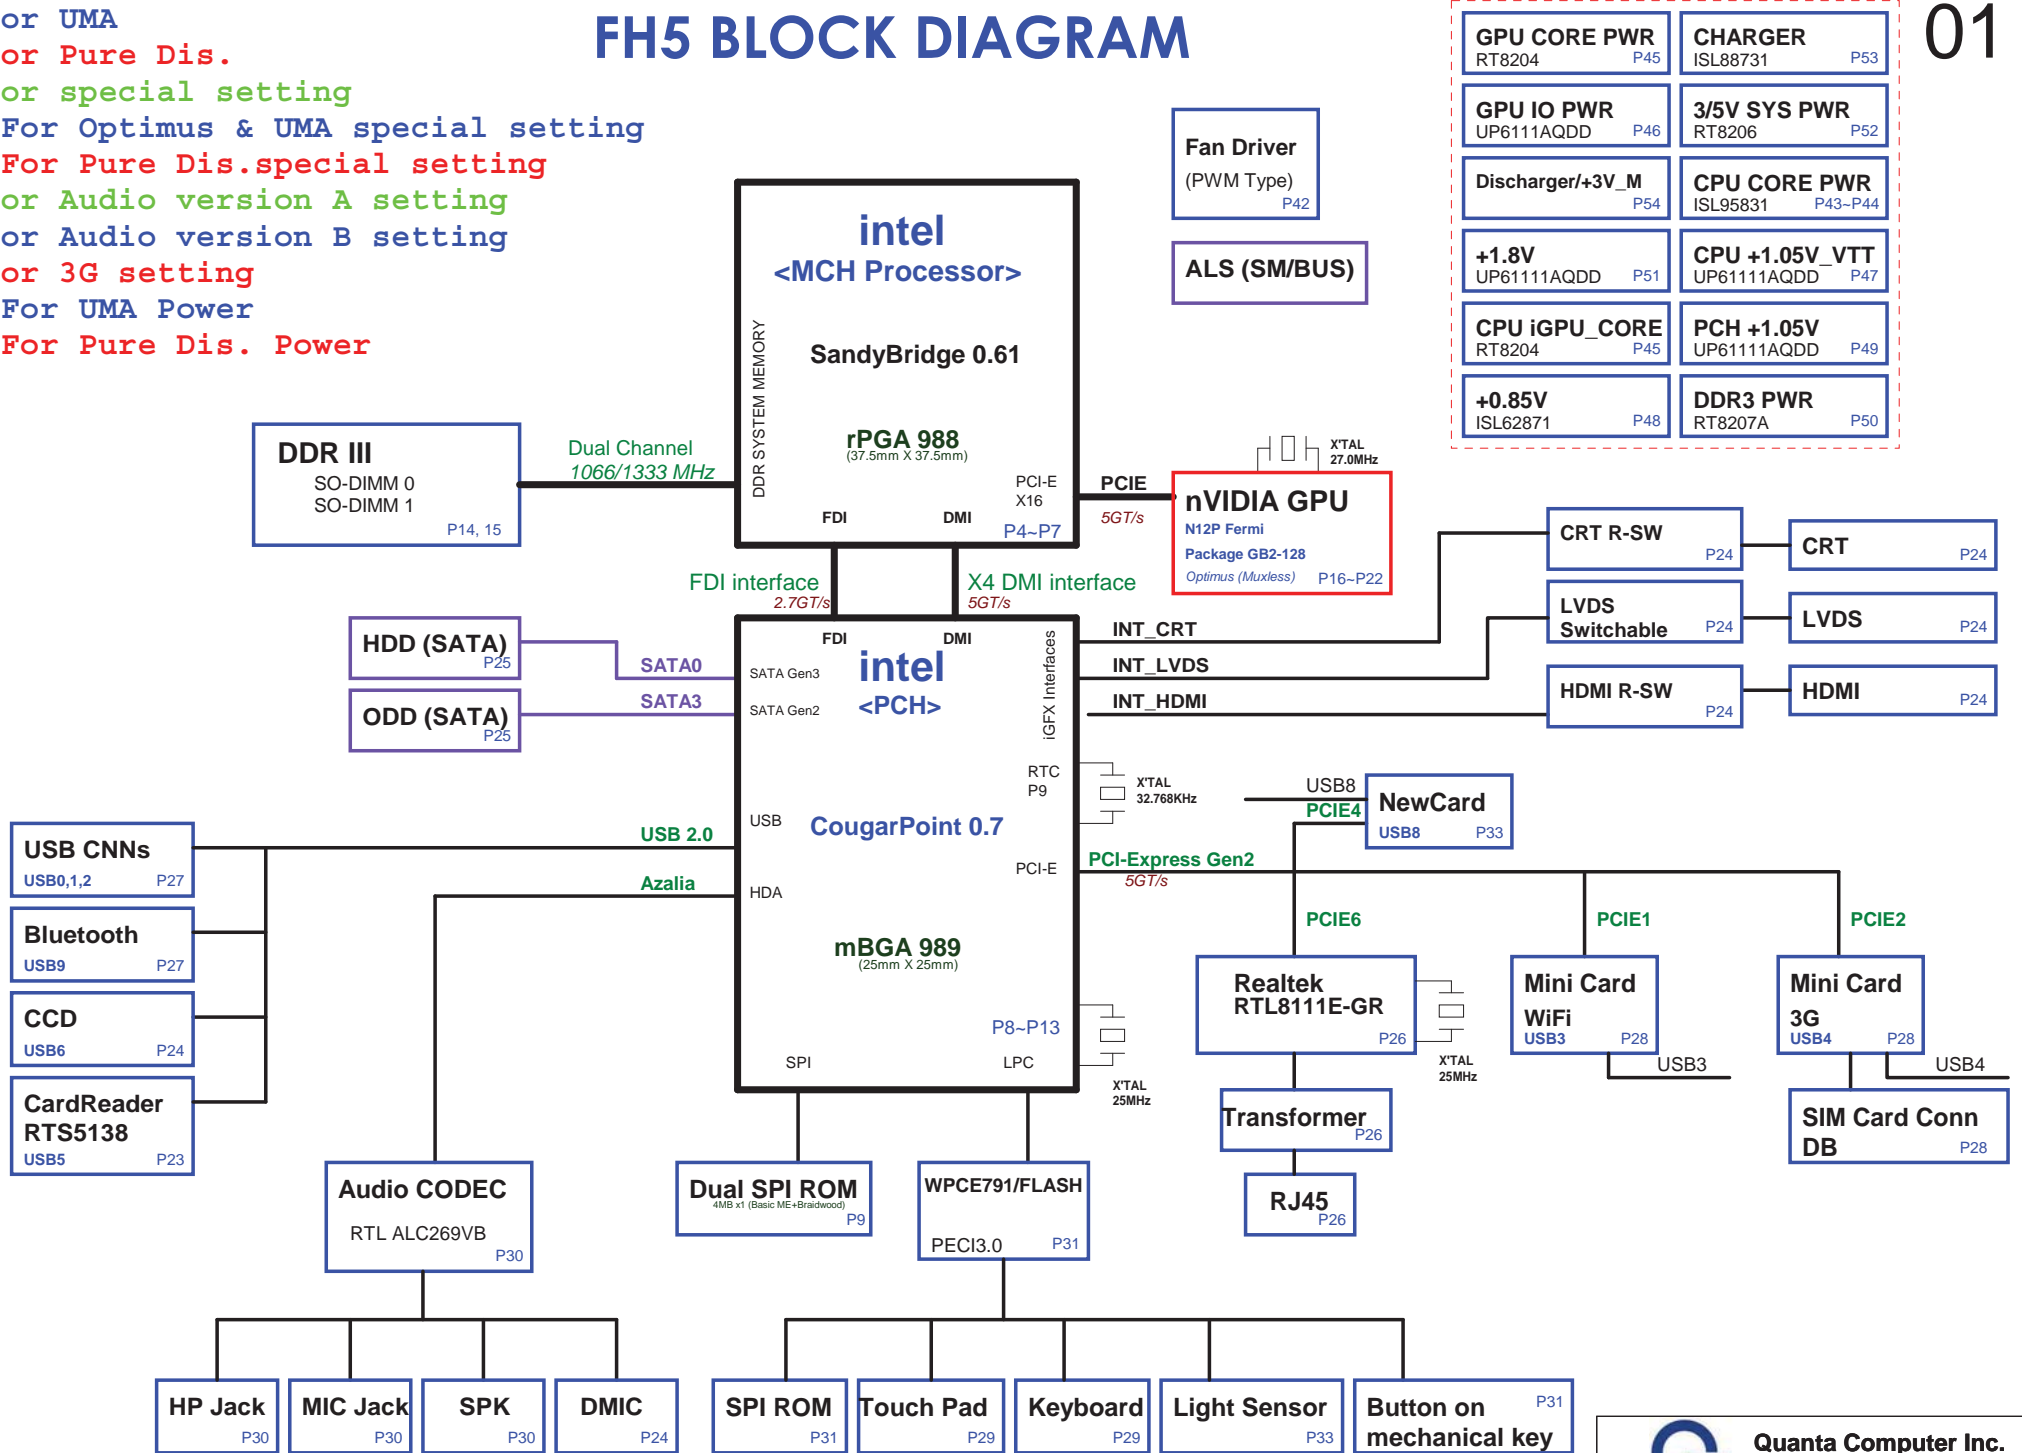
or UMA
or Pure Dis.
or special setting
For Optimus & UMA special setting
For Pure Dis.special setting
or Audio version A setting
or Audio version B setting
or 3G setting
For UMA Power
For Pure Dis. Power

FH5 BLOCK DIAGRAM

01

| GPU CORE PWR RT8204 P45 | CHARGER ISL88731 P53 |
|---|---|
| GPU IO PWR UP6111AQDD P46 | 3/5V SYS PWR RT8206 P52 |
| Discharger/+3V_M P54 | CPU CORE PWR ISL95831 P43~P44 |
| +1.8V UP61111AQDD P51 | CPU +1.05V_VTT UP61111AQDD P47 |
| CPU iGPU_CORE RT8204 P45 | PCH +1.05V UP61111AQDD P49 |
| +0.85V ISL62871 P48 | DDR3 PWR RT8207A P50 |

Fan Driver (PWM Type) P42

ALS (SM/BUS)

intel <MCH Processor>
DDR SYSTEM MEMORY
SandyBridge 0.61
rPGA 988 (37.5mm X 37.5mm)
PCI-E X16
FDI DMI P4~P7

DDR III SO-DIMM 0 SO-DIMM 1 P14, 15
Dual Channel 1066/1333 MHz

PCIE 5GT/s
X'TAL 27.0MHz
nVIDIA GPU N12P Fermi Package GB2-128 Optimus (Muxless) P16~P22

FDI interface 2.7GT/s
X4 DMI interface 5GT/s

CRT R-SW P24
CRT P24
LVDS Switchable P24
LVDS P24
HDMI R-SW P24
HDMI P24

HDD (SATA) P25
ODD (SATA) P25
SATA0
SATA3

FDI DMI
intel <PCH>
SATA Gen3
SATA Gen2
iGFX Interfaces
INT_CRT
INT_LVDS
INT_HDMI
RTC P9
X'TAL 32.768KHz
USB
CougarPoint 0.7
PCI-E
HDA
mBGA 989 (25mm X 25mm)
P8~P13
SPI LPC
X'TAL 25MHz

USB8
PCIE4
NewCard USB8 P33
PCI-Express Gen2 5GT/s
PCIE6 PCIE1 PCIE2

USB CNNs USB0,1,2 P27
Bluetooth USB9 P27
CCD USB6 P24
CardReader RTS5138 USB5 P23
USB 2.0
Azalia

Realtek RTL8111E-GR P26
X'TAL 25MHz
Mini Card WiFi USB3 P28
USB3
Mini Card 3G USB4 P28
USB4
Transformer P26
SIM Card Conn DB P28
RJ45 P26

Audio CODEC RTL ALC269VB P30
Dual SPI ROM 4MB x1 (Basic ME+Braidwood) P9
WPCE791/FLASH PECI3.0 P31

HP Jack P30
MIC Jack P30
SPK P30
DMIC P24
SPI ROM P31
Touch Pad P29
Keyboard P29
Light Sensor P33
Button on mechanical key P31

Quanta Computer Inc.